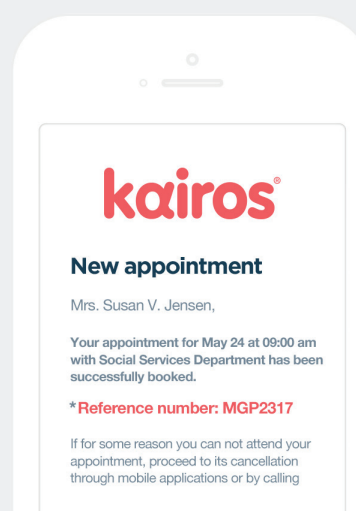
kairos®

New appointment

Mrs. Susan V. Jensen,

Your appointment for May 24 at 09:00 am with Social Services Department has been successfully booked.

*Reference number: MGP2317

If for some reason you can not attend your appointment, proceed to its cancellation through mobile applications or by calling